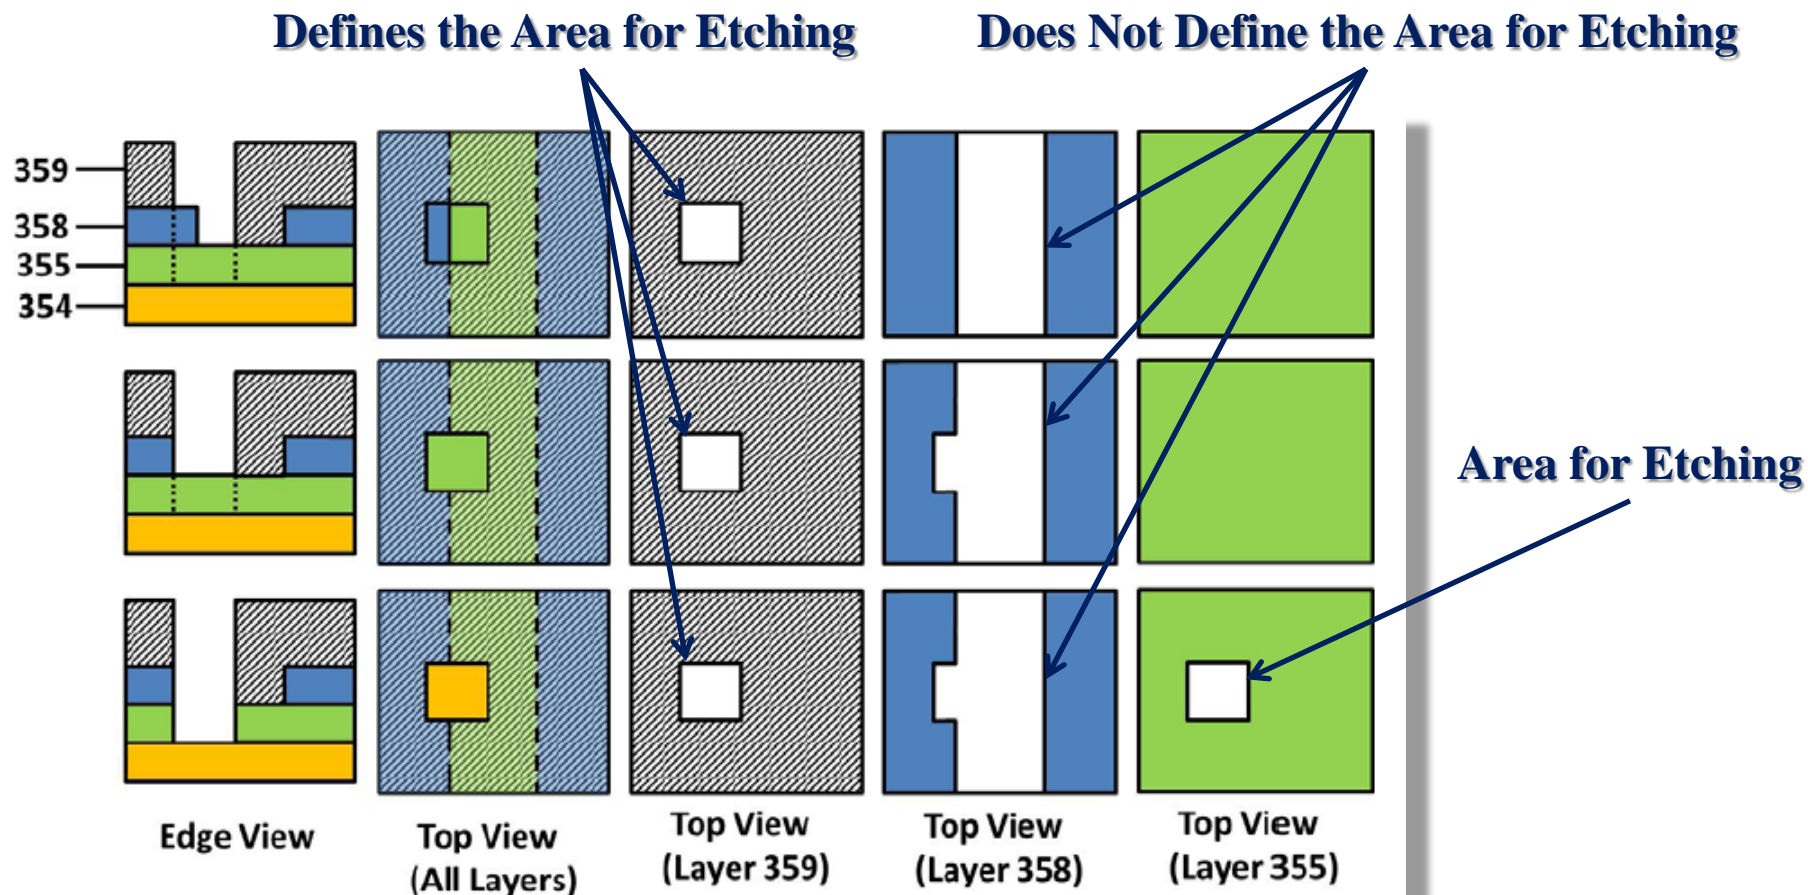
Defines the Area for Etching

Does Not Define the Area for Etching

359
358
355
354

Area for Etching

Edge View

Top View (All Layers)

Top View (Layer 359)

Top View (Layer 358)

Top View (Layer 355)